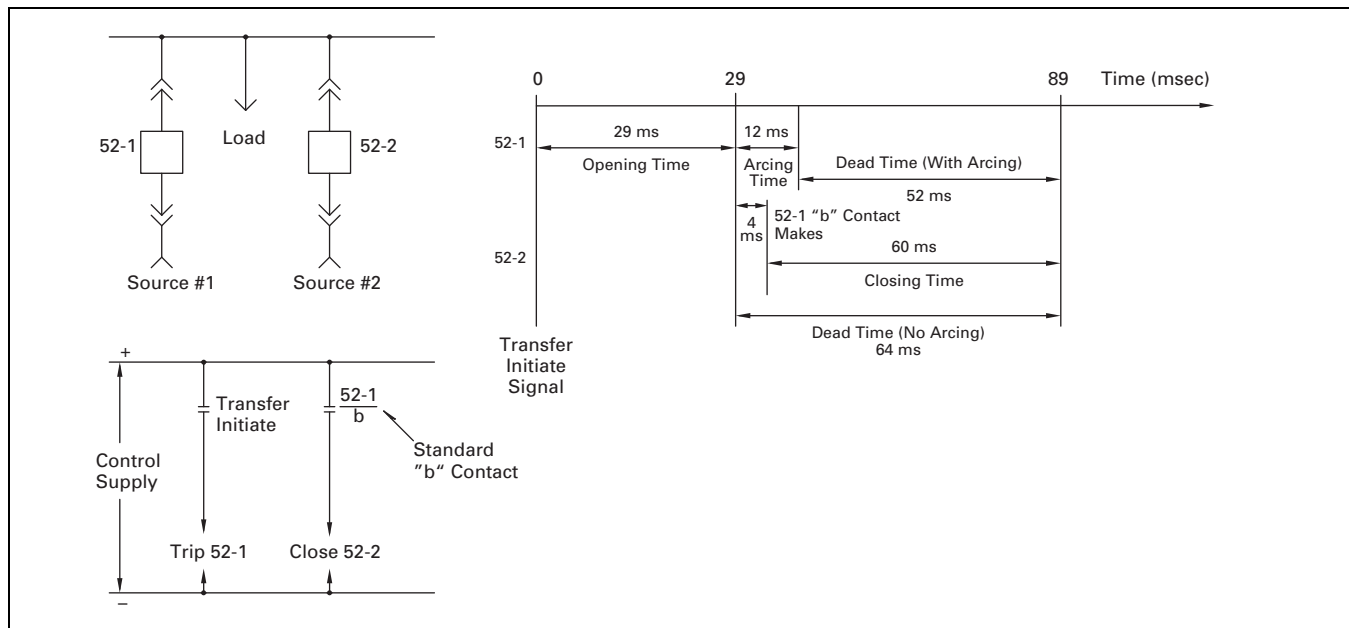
52-1

Load

52-2

Source #1

Source #2

0

29

89

Time (msec)

52-1

29 ms

Opening Time

12 ms

Arcing Time

Dead Time (With Arcing)

52 ms

4 ms

52-1 "b" Contact Makes

60 ms

52-2

Closing Time

Transfer Initiate Signal

Dead Time (No Arcing) 64 ms

+

Transfer Initiate

$\frac{52\text{-}1}{b}$

Standard "b" Contact

Control Supply

Trip 52-1

Close 52-2

–